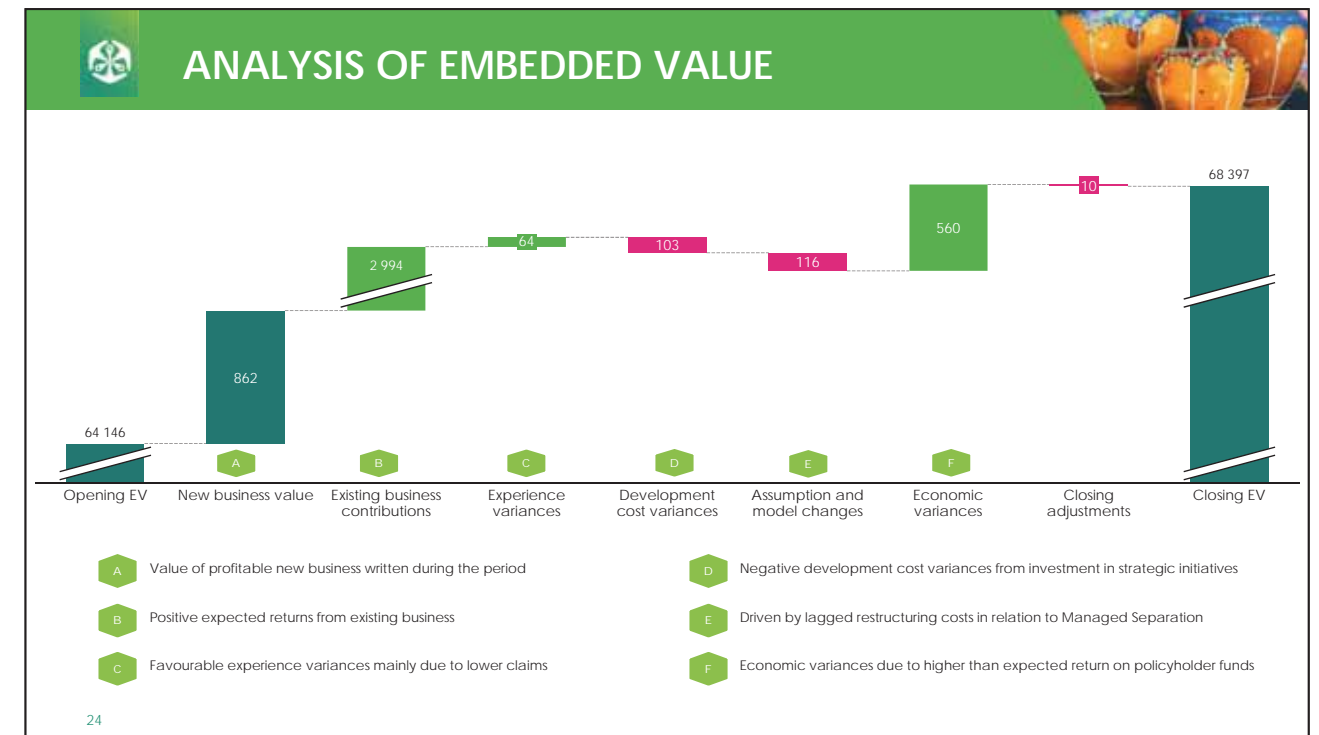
ANALYSIS OF EMBEDDED VALUE

68 397

10

560

64

103

2 994

116

862

64 146

A B C D E F

Opening EV | New business value | Existing business contributions | Experience variances | Development cost variances | Assumption and model changes | Economic variances | Closing adjustments | Closing EV

A Value of profitable new business written during the period

B Positive expected returns from existing business

C Favourable experience variances mainly due to lower claims

D Negative development cost variances from investment in strategic initiatives

E Driven by lagged restructuring costs in relation to Managed Separation

F Economic variances due to higher than expected return on policyholder funds

24